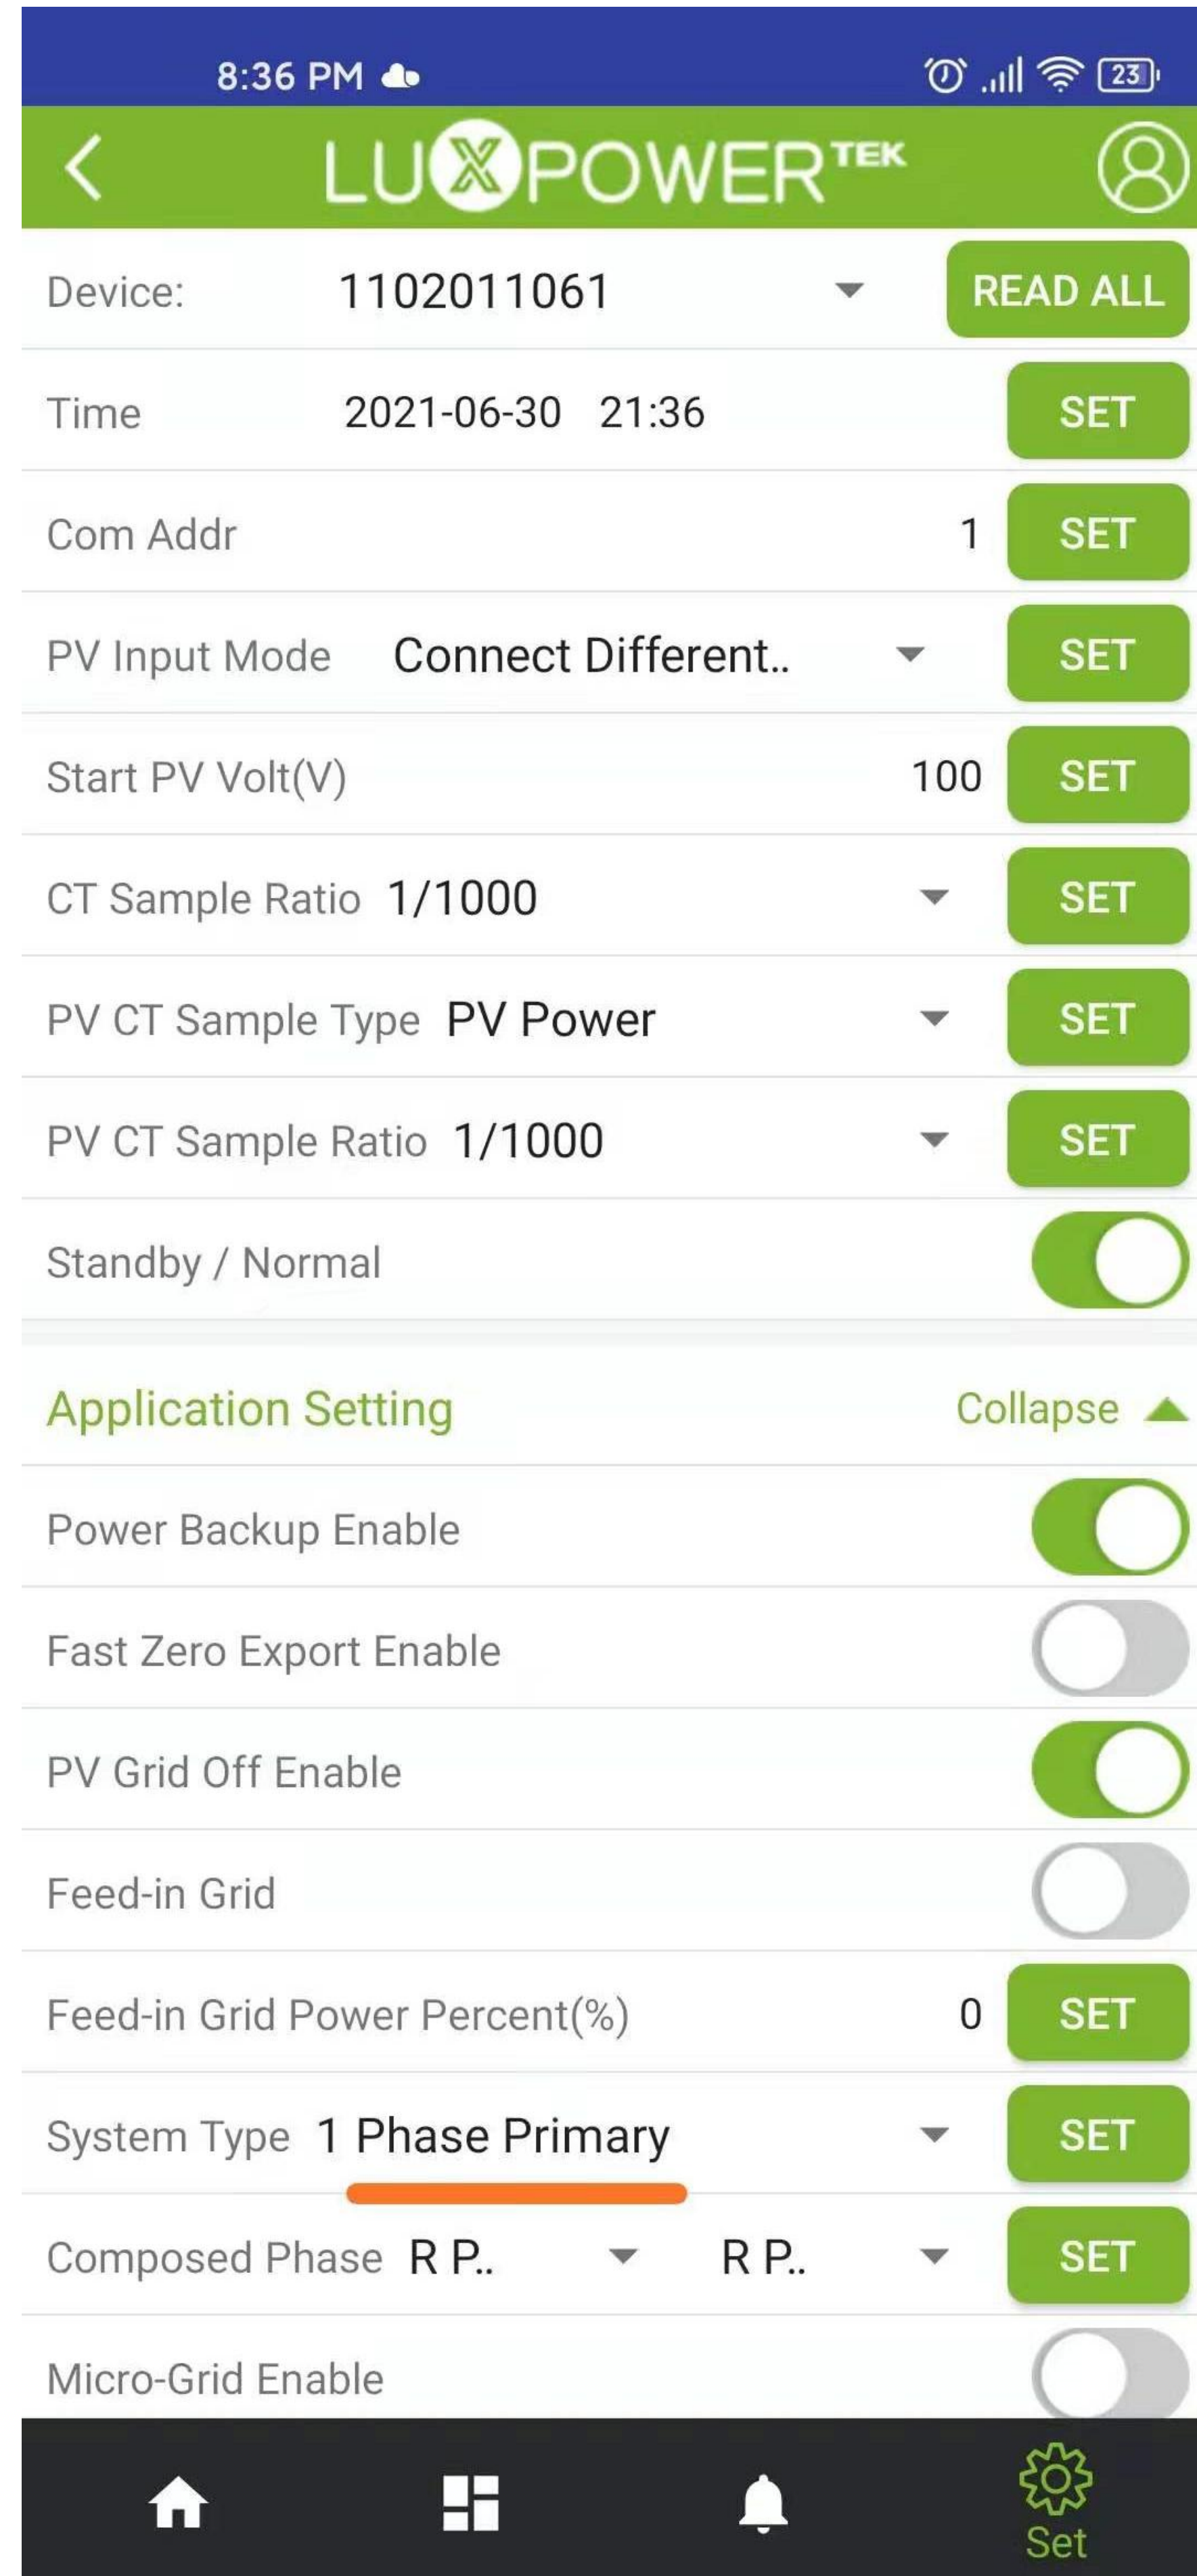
8:36 PM

23

LUXPOWERTEK

Device: 1102011061 READ ALL

Time 2021-06-30 21:36 SET

Com Addr 1 SET

PV Input Mode Connect Different.. SET

Start PV Volt(V) 100 SET

CT Sample Ratio 1/1000 SET

PV CT Sample Type PV Power SET

PV CT Sample Ratio 1/1000 SET

Standby / Normal

Application Setting Collapse

Power Backup Enable

Fast Zero Export Enable

PV Grid Off Enable

Feed-in Grid

Feed-in Grid Power Percent(%) 0 SET

System Type 1 Phase Primary SET

Composed Phase R P.. R P.. SET

Micro-Grid Enable

Set